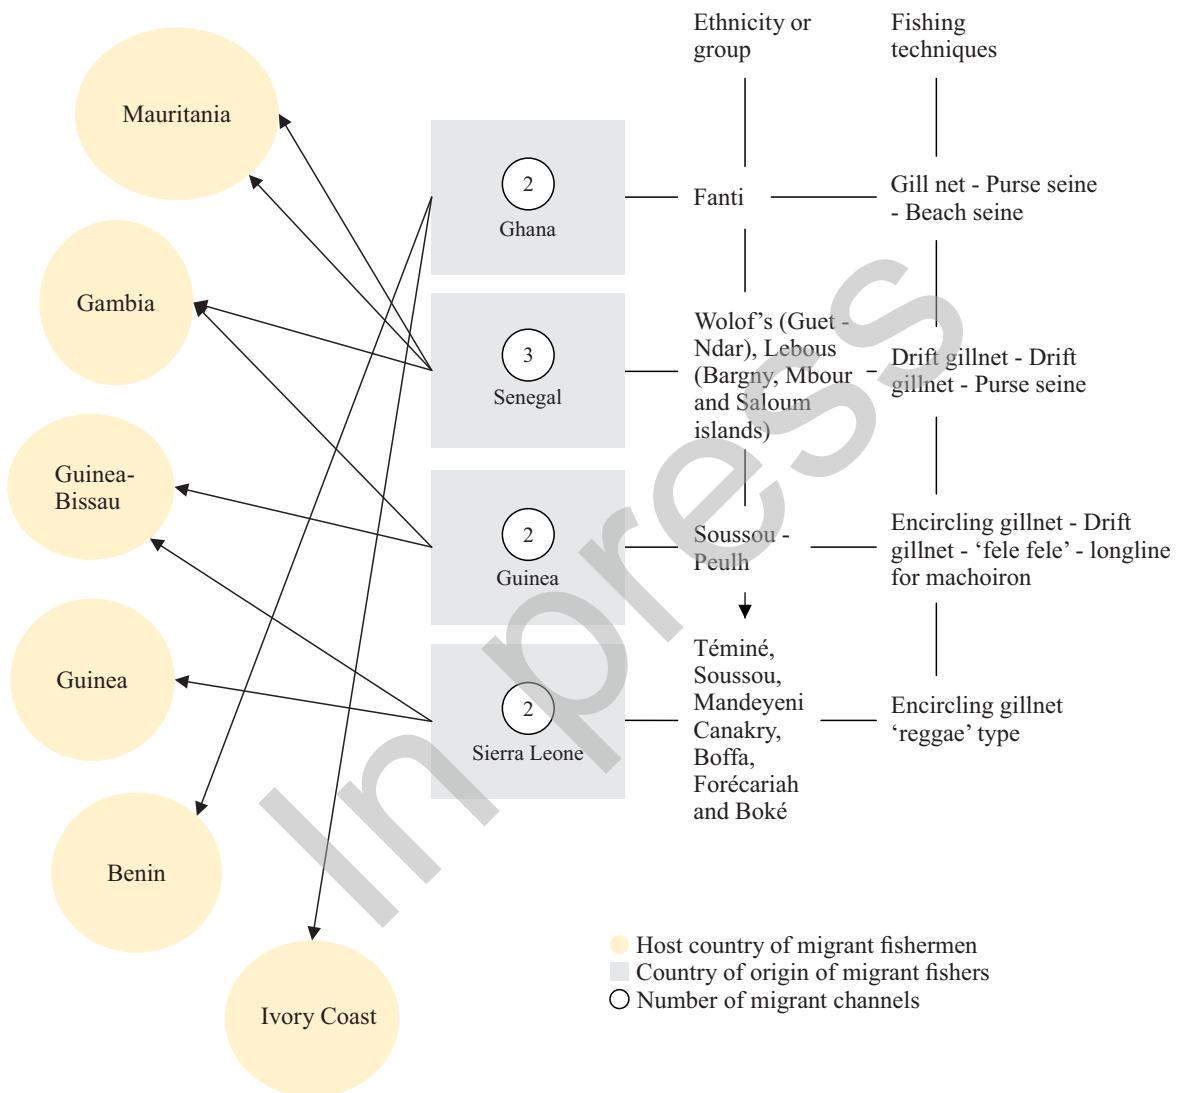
Ethnicity or group

Fishing techniques

Mauritania

Gambia

Guinea-Bissau

Guinea

Benin

Ivory Coast

2
Ghana

3
Senegal

2
Guinea

2
Sierra Leone

Fanti

Gill net - Purse seine - Beach seine

Wolof's (Guet - Ndar), Lebous (Bargny, Mbour and Saloum islands)

Drift gillnet - Drift gillnet - Purse seine

Soussou - Peulh

Encircling gillnet - Drift gillnet - 'fele fele' - longline for machoiron

Téminé, Soussou, Mandeyeni Canakry, Boffa, Forécariah and Boké

Encircling gillnet 'reggae' type

Host country of migrant fishermen
Country of origin of migrant fishers
Number of migrant channels

Impress